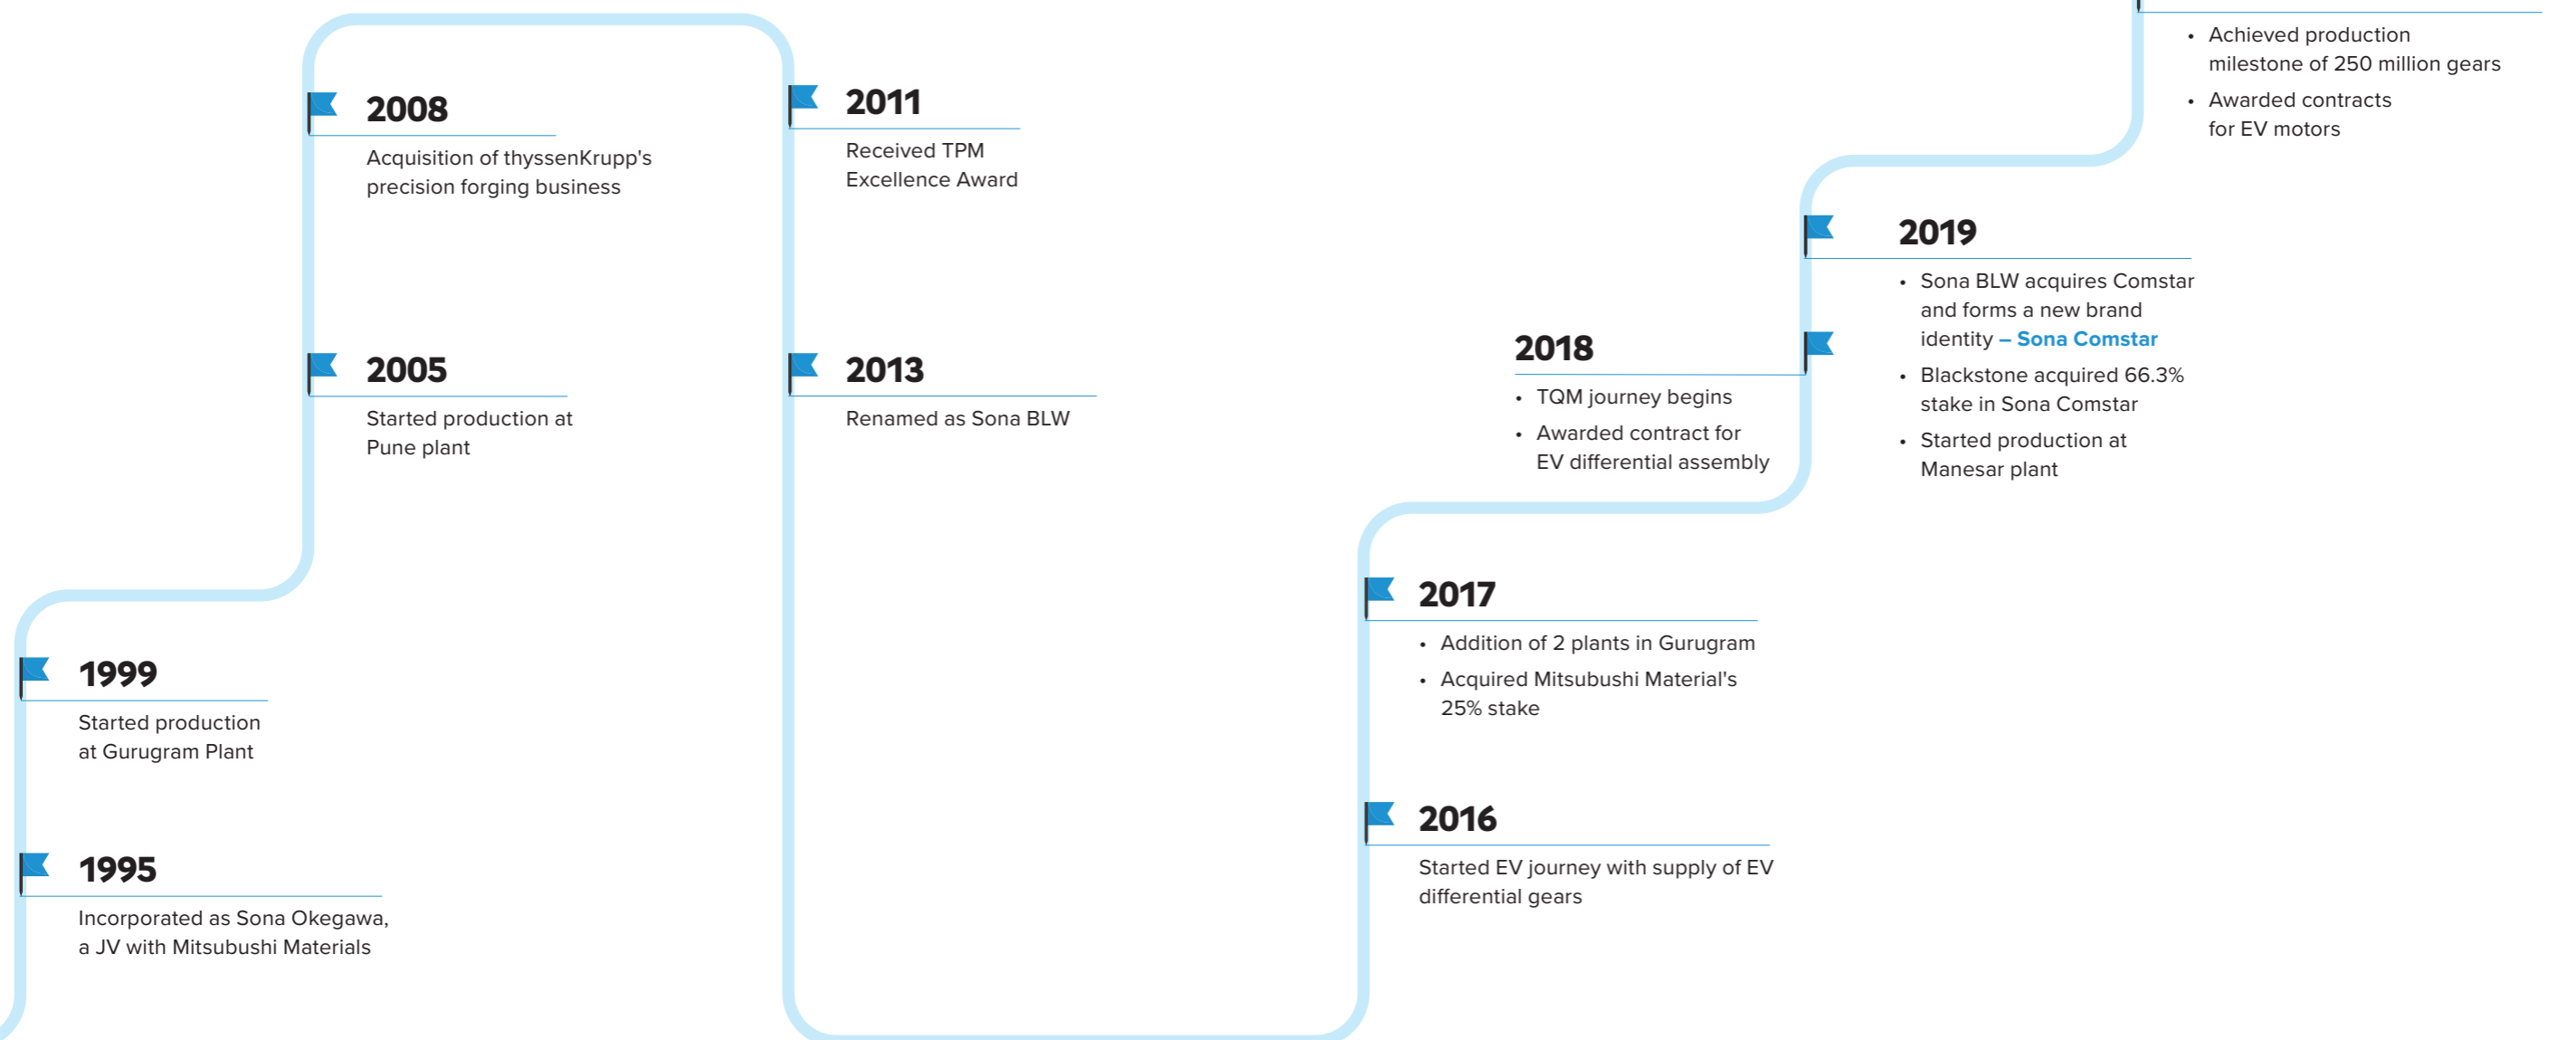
• Achieved production milestone of 250 million gears

• Awarded contracts for EV motors

2008

Acquisition of thyssenKrupp's precision forging business

2011

Received TPM Excellence Award

2019

• Sona BLW acquires Comstar and forms a new brand identity – Sona Comstar

• Blackstone acquired 66.3% stake in Sona Comstar

• Started production at Manesar plant

2018

• TQM journey begins

• Awarded contract for EV differential assembly

2005

Started production at Pune plant

2013

Renamed as Sona BLW

2017

• Addition of 2 plants in Gurugram

• Acquired Mitsubushi Material's 25% stake

1999

Started production at Gurugram Plant

2016

Started EV journey with supply of EV differential gears

1995

Incorporated as Sona Okegawa, a JV with Mitsubushi Materials